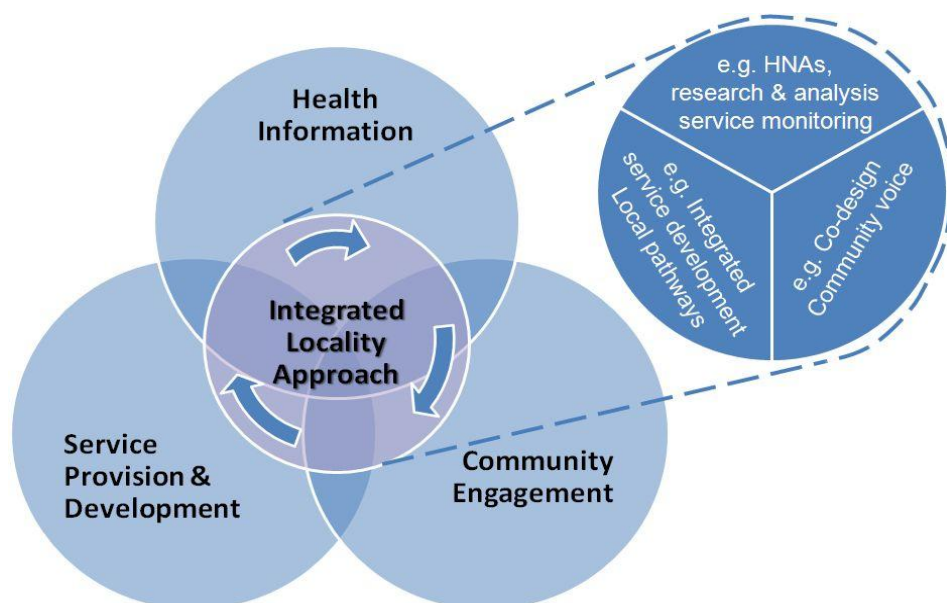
Health Information

Integrated Locality Approach

Service Provision & Development

Community Engagement

e.g. HNAs, research & analysis service monitoring

e.g. Integrated service development Local pathways

e.g. Co-design Community voice